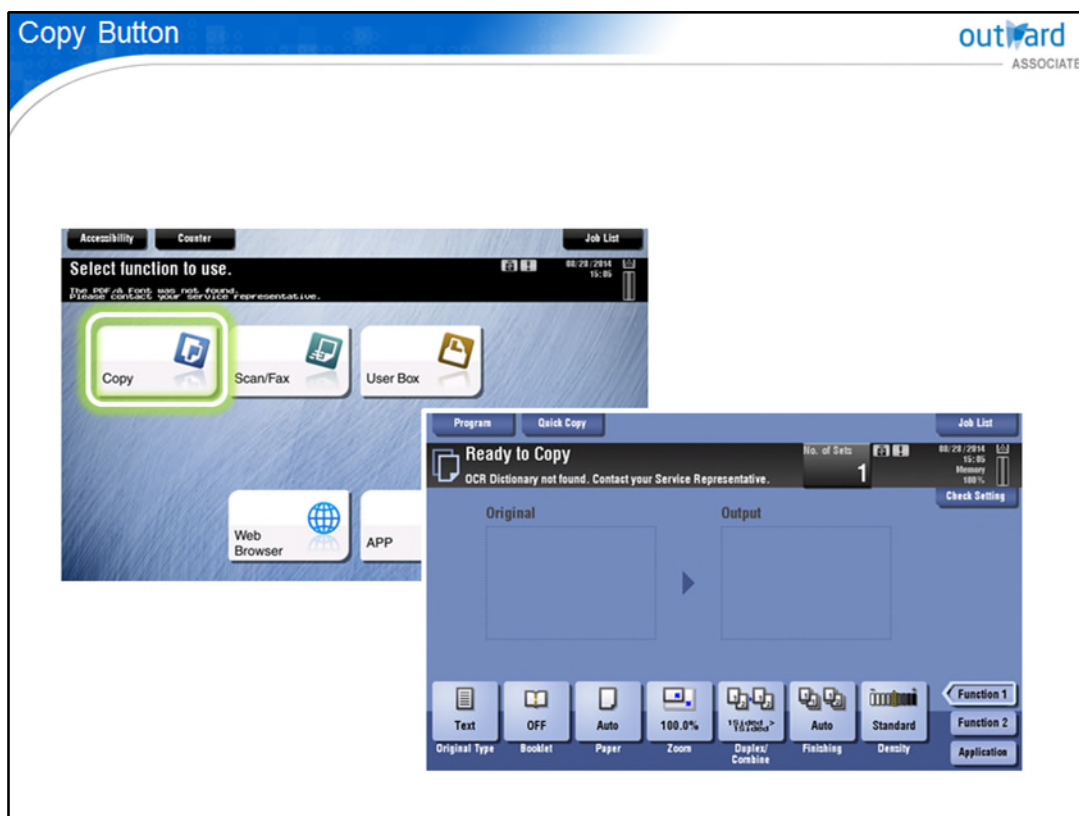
Copy Button

outward ASSOCIATE

Accessibility
Counter
Job List
Select function to use.
08/28/2014 15:05
The PDF/A Font was not found. Please contact your service representative.

Copy
Scan/Fax
User Box
Web Browser
APP

Program
Quick Copy
Job List
Ready to Copy
No. of Sets
1
08/28/2014 15:05 Memory 100%
OCR Dictionary not found. Contact your Service Representative.
Check Setting
Original
Output

Text
Original Type
OFF
Booklet
Auto
Paper
100.0%
Zoom
1-Sided > 1-Sided
Duplex/ Combine
Auto
Finishing
Standard
Density
Function 1
Function 2
Application